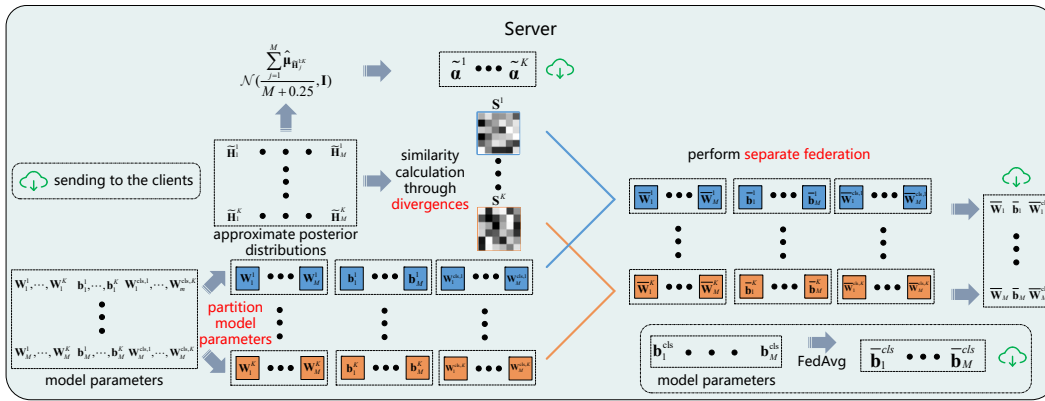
Server

$\mathcal{N}(\frac{\sum_{j=1}^{M}\hat{\mathbf{\mu}}_{\tilde{\mathbf{H}}_j^{1:K}}}{M+0.25}, \mathbf{I})$

$\tilde{\mathbf{\alpha}}^1$ ••• $\tilde{\mathbf{\alpha}}^K$

$\tilde{\mathbf{H}}_1^1$ • • • $\tilde{\mathbf{H}}_M^1$

$\tilde{\mathbf{H}}_1^K$ • • • $\tilde{\mathbf{H}}_M^K$

approximate posterior distributions

similarity calculation through divergences

$\mathbf{S}^1$

$\mathbf{S}^K$

sending to the clients

perform separate federation

$\mathbf{W}_1^1, \cdots, \mathbf{W}_1^K$ $\mathbf{b}_1^1, \cdots, \mathbf{b}_1^K$ $\mathbf{W}_1^{cls,1}, \cdots, \mathbf{W}_m^{cls,K}$

$\mathbf{W}_M^1, \cdots, \mathbf{W}_M^K$ $\mathbf{b}_M^1, \cdots, \mathbf{b}_M^K$ $\mathbf{W}_M^{cls,1}, \cdots, \mathbf{W}_M^{cls,K}$

model parameters

partition model parameters

$\mathbf{W}_1^1$ ••• $\mathbf{W}_M^1$ $\mathbf{b}_1^1$ ••• $\mathbf{b}_M^1$ $\mathbf{W}_1^{cls,1}$ ••• $\mathbf{W}_M^{cls,1}$

$\mathbf{W}_1^K$ ••• $\mathbf{W}_M^K$ $\mathbf{b}_1^K$ ••• $\mathbf{b}_M^K$ $\mathbf{W}_1^{cls,K}$ ••• $\mathbf{W}_M^{cls,K}$

$\overline{\mathbf{W}}_1^1$ ••• $\overline{\mathbf{W}}_M^1$ $\overline{\mathbf{b}}_1^1$ ••• $\overline{\mathbf{b}}_M^1$ $\overline{\mathbf{W}}_1^{cls,1}$ ••• $\overline{\mathbf{W}}_M^{cls,1}$

$\overline{\mathbf{W}}_1^K$ ••• $\overline{\mathbf{W}}_M^K$ $\overline{\mathbf{b}}_1^K$ ••• $\overline{\mathbf{b}}_M^K$ $\overline{\mathbf{W}}_1^{cls,K}$ ••• $\overline{\mathbf{W}}_M^{cls,K}$

$\overline{\mathbf{W}}_1$ $\overline{\mathbf{b}}_1$ $\overline{\mathbf{W}}_1^{c}$

$\overline{\mathbf{W}}_M$ $\overline{\mathbf{b}}_M$ $\overline{\mathbf{W}}_M^{c}$

$\mathbf{b}_1^{cls}$ • • • $\mathbf{b}_M^{cls}$

FedAvg

$\overline{\mathbf{b}}_1^{cls}$ ••• $\overline{\mathbf{b}}_M^{cls}$

model parameters